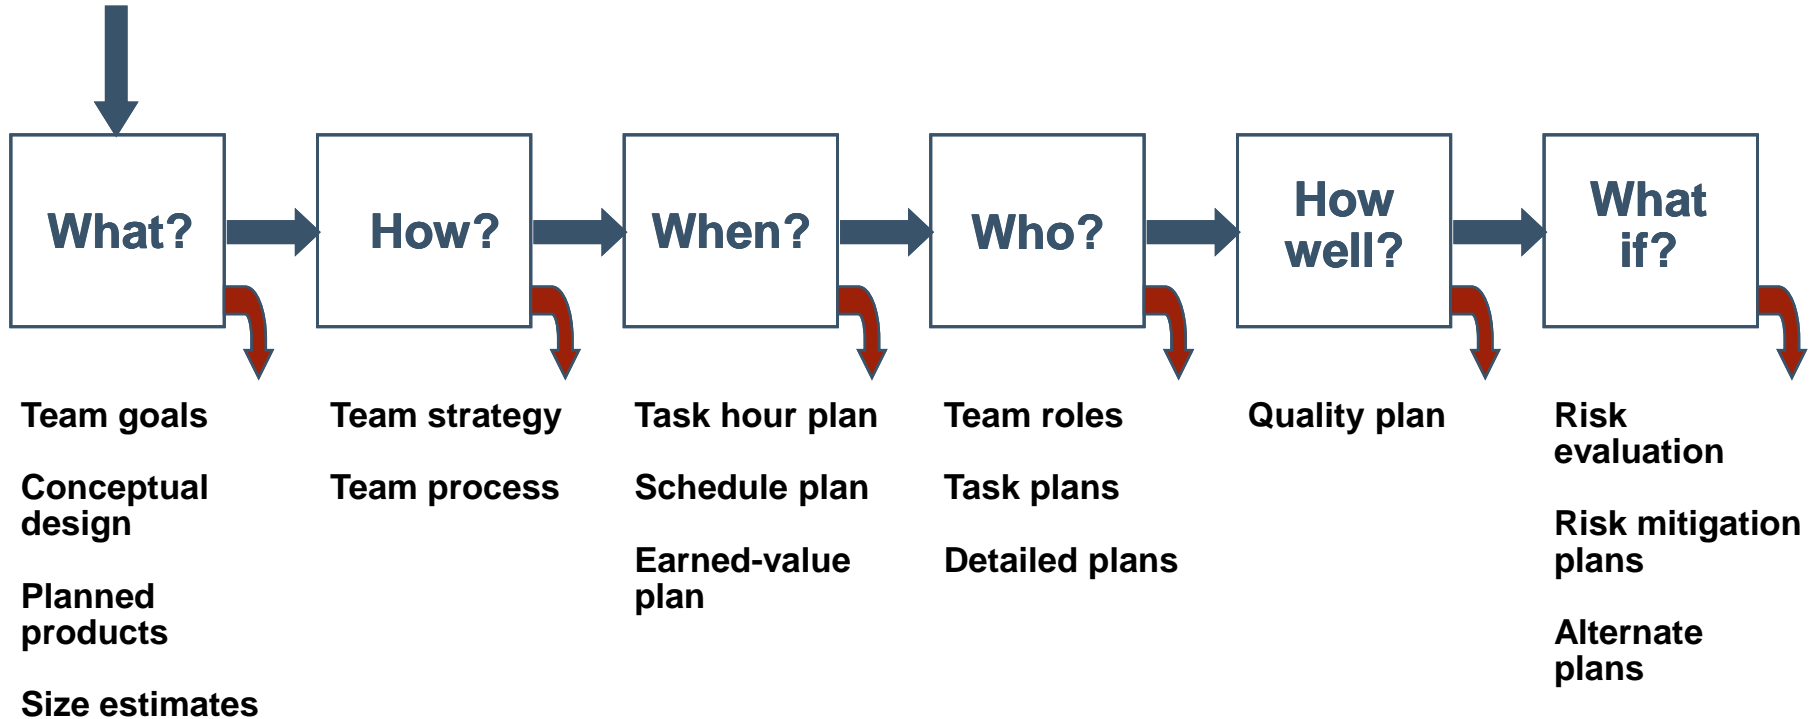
What?

How?

When?

Who?

How well?

What if?

Team goals

Conceptual design

Planned products

Size estimates

Team strategy

Team process

Task hour plan

Schedule plan

Earned-value plan

Team roles

Task plans

Detailed plans

Quality plan

Risk evaluation

Risk mitigation plans

Alternate plans